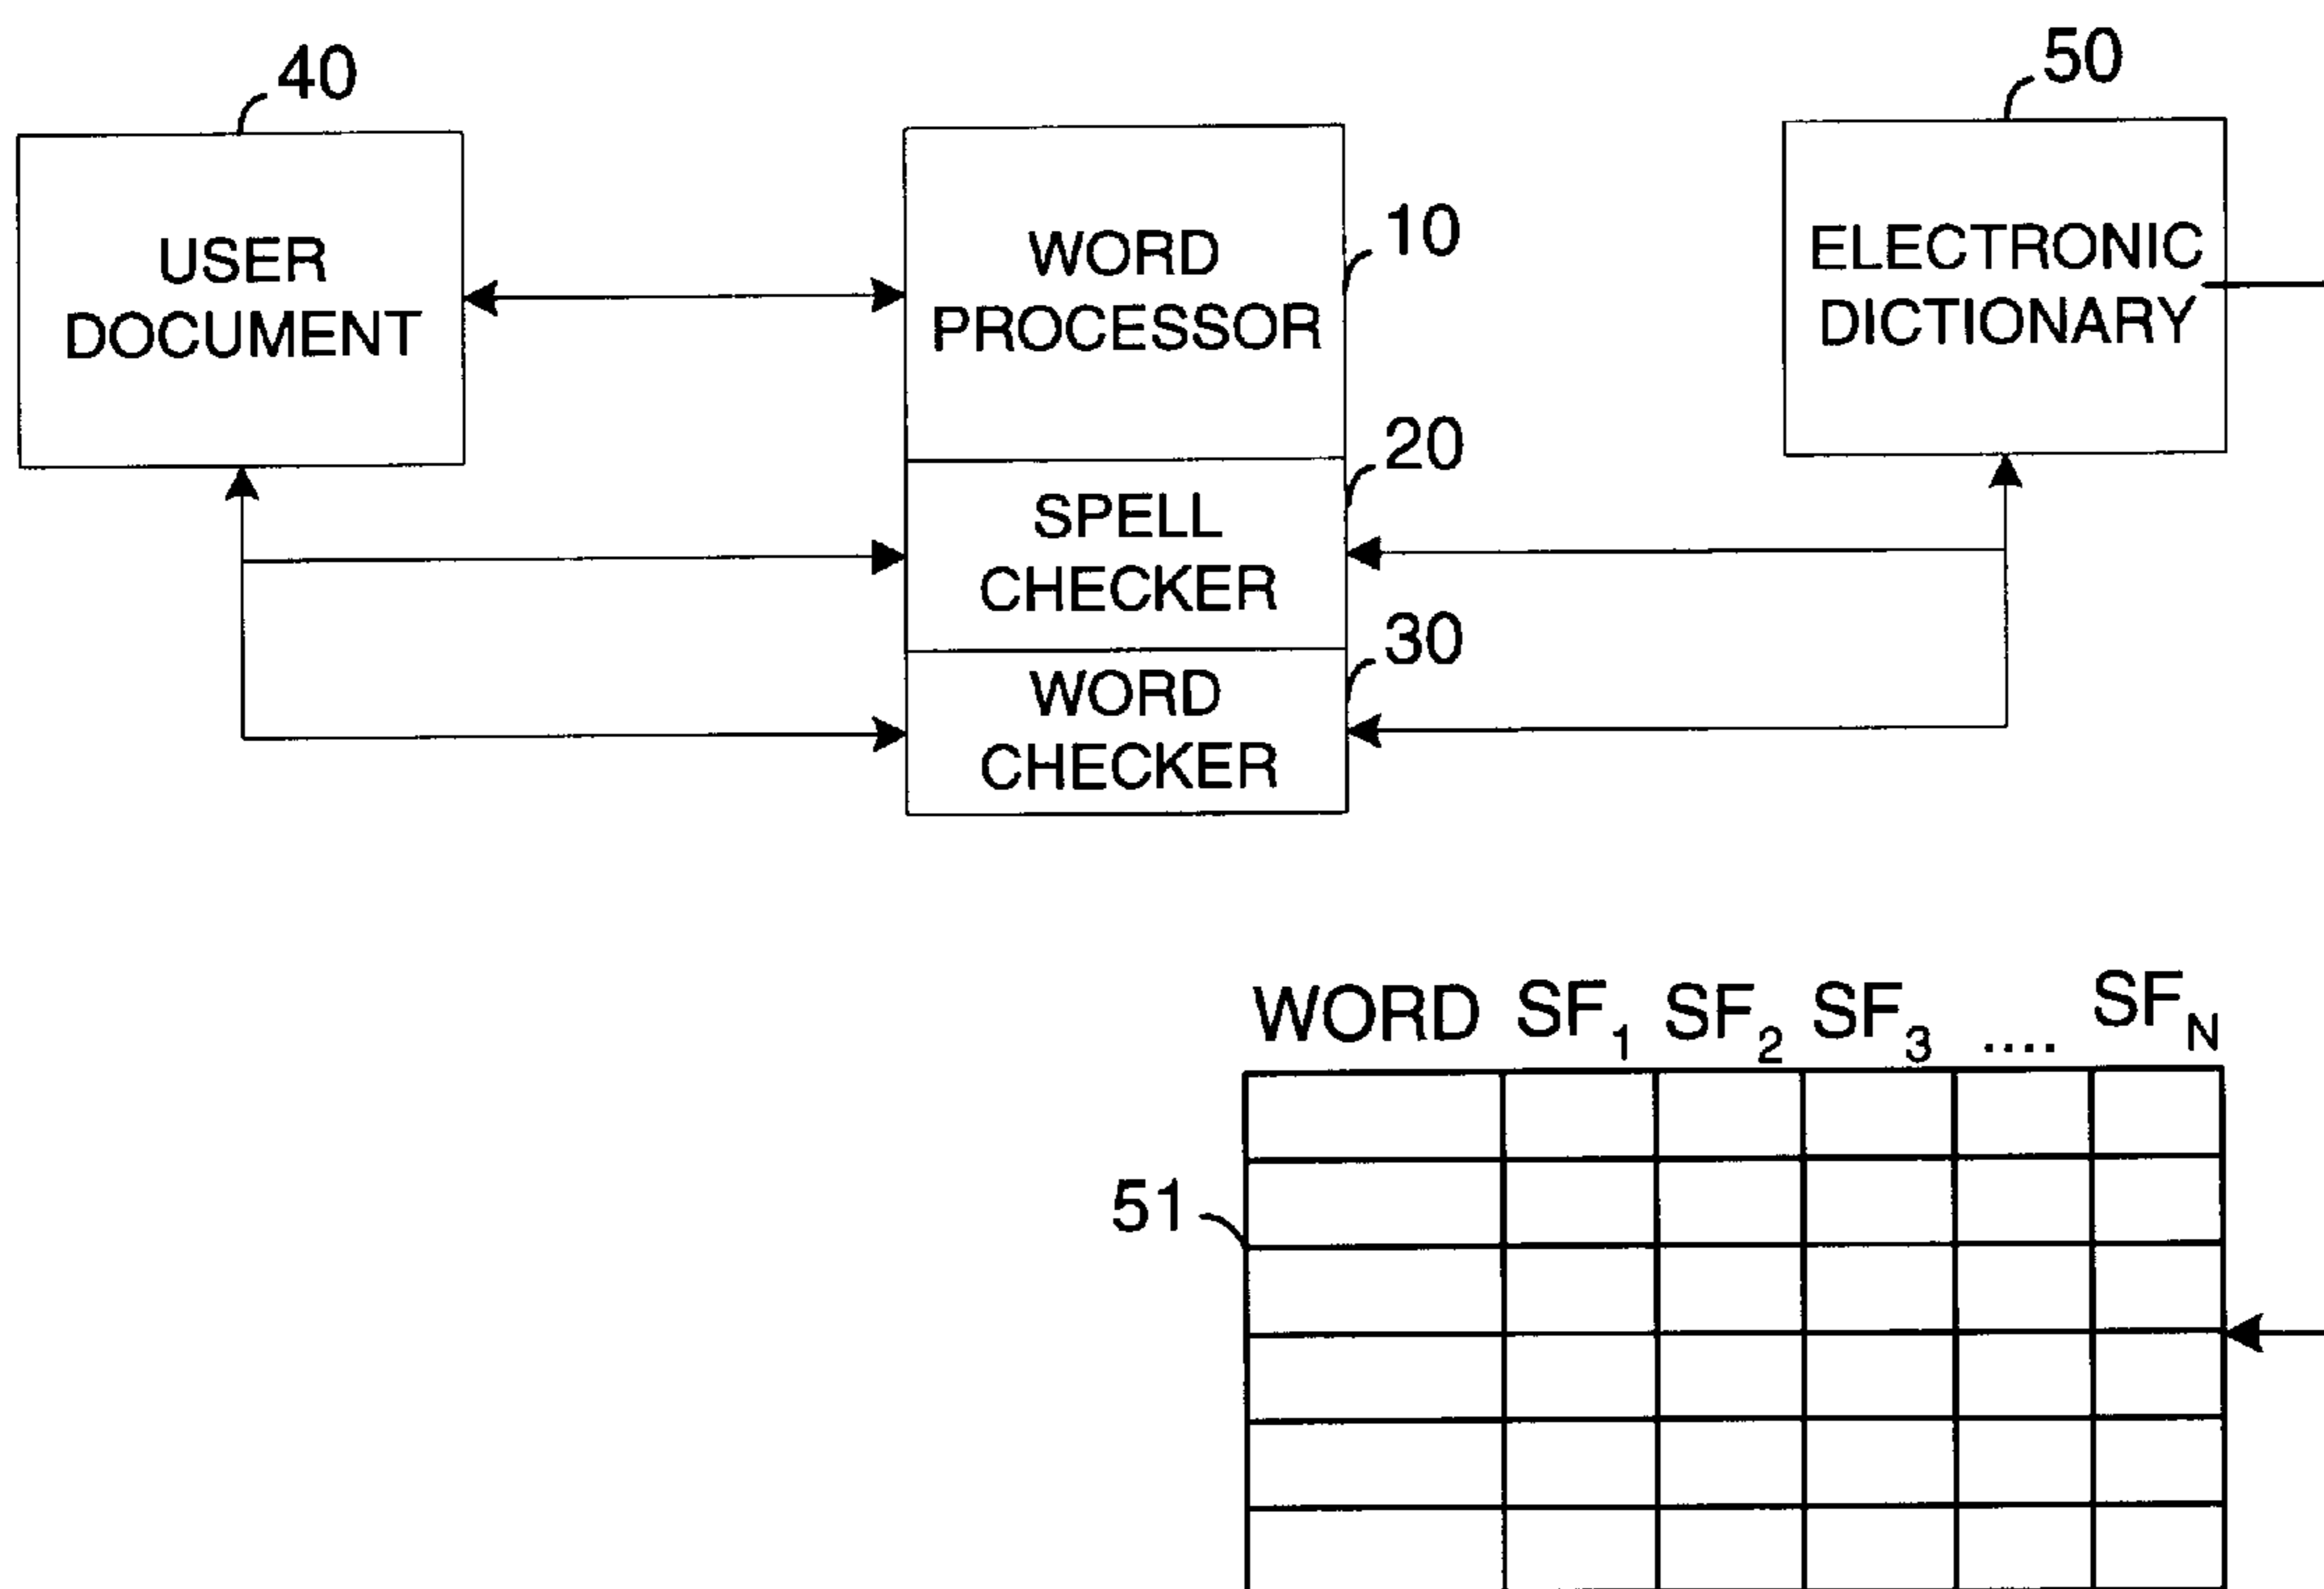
40
USER DOCUMENT

WORD PROCESSOR
10

SPELL CHECKER
20

WORD CHECKER
30

50
ELECTRONIC DICTIONARY

| WORD | $SF_1$ | $SF_2$ | $SF_3$ | .... | $SF_N$ |
|---|---|---|---|---|---|
| | | | | | |
| | | | | | |
| | | | | | |
| | | | | | |
| | | | | | |
| | | | | | |

51